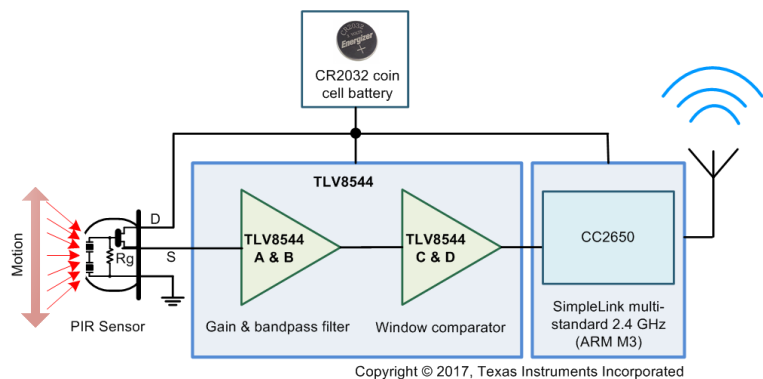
CR2032 Energizer 3 VOLTS

CR2032 coin cell battery

TLV8544

TLV8544 A & B

TLV8544 C & D

CC2650

D

S

Rg

Motion

PIR Sensor

Gain & bandpass filter

Window comparator

SimpleLink multi-standard 2.4 GHz (ARM M3)

Copyright © 2017, Texas Instruments Incorporated